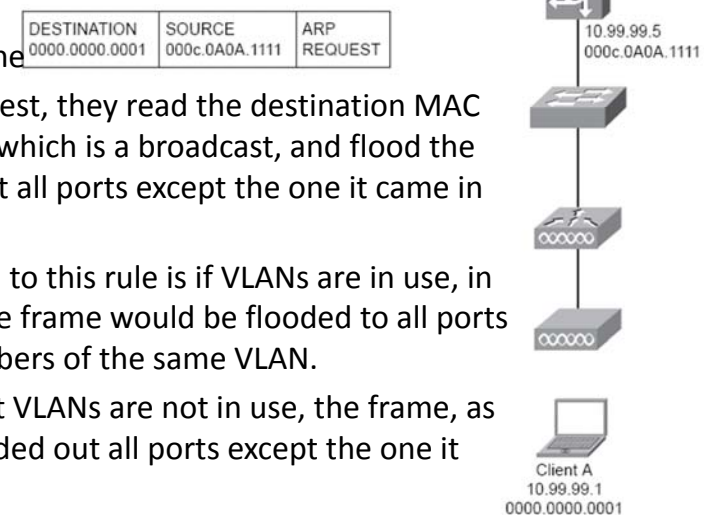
| DESTINATION | SOURCE | ARP |
|---|---|---|
| 0000.0000.0001 | 000c.0A0A.1111 | REQUEST |

he

est, they read the destination MAC which is a broadcast, and flood the t all ports except the one it came in

to this rule is if VLANs are in use, in e frame would be flooded to all ports bers of the same VLAN.

t VLANs are not in use, the frame, as ded out all ports except the one it

10.99.99.5
000c.0A0A.1111

Client A
10.99.99.1
0000.0000.0001